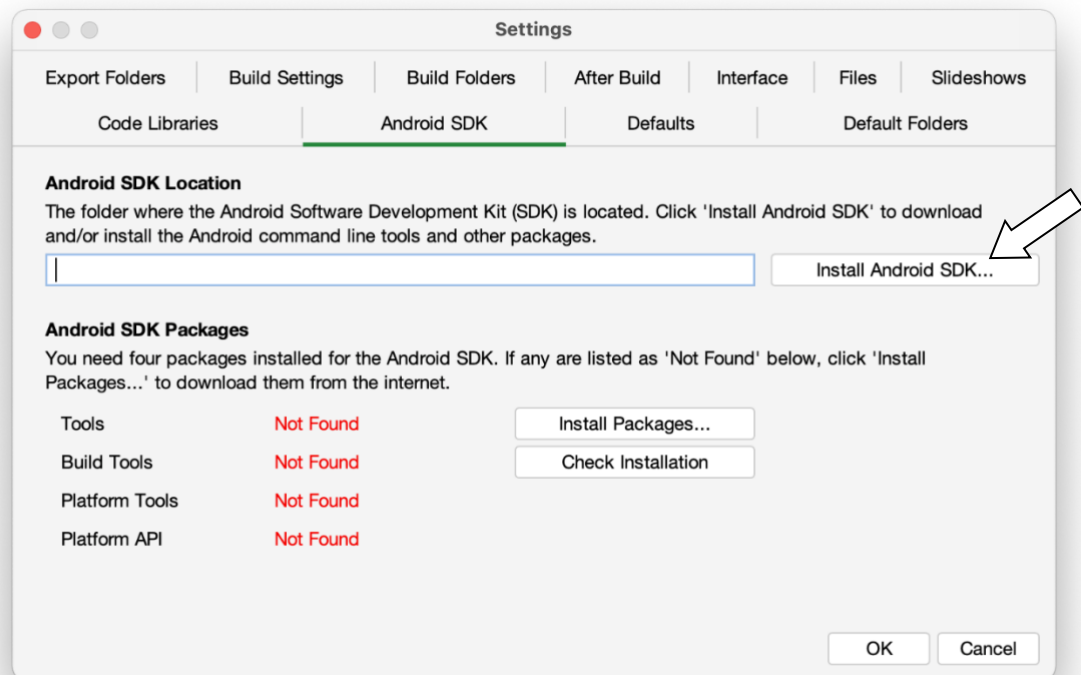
Settings

Export Folders | Build Settings | Build Folders | After Build | Interface | Files | Slideshows

Code Libraries | Android SDK | Defaults | Default Folders

Android SDK Location

The folder where the Android Software Development Kit (SDK) is located. Click 'Install Android SDK' to download and/or install the Android command line tools and other packages.

Install Android SDK...

Android SDK Packages

You need four packages installed for the Android SDK. If any are listed as 'Not Found' below, click 'Install Packages...' to download them from the internet.

Tools Not Found

Build Tools Not Found

Platform Tools Not Found

Platform API Not Found

Install Packages...

Check Installation

OK

Cancel